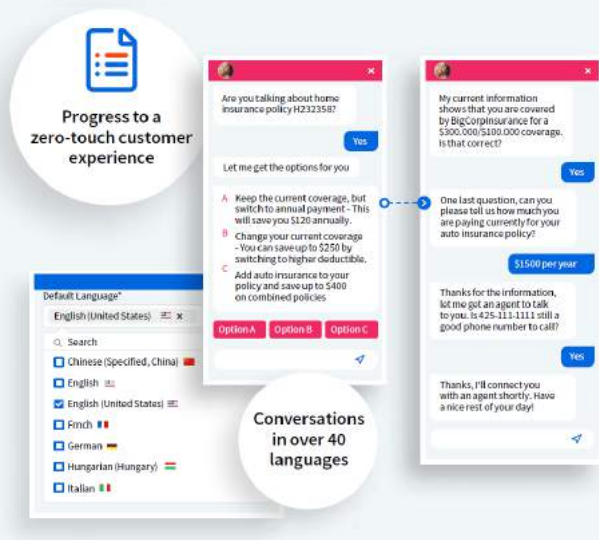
Progress to a zero-touch customer experience

Are you talking about home insurance policy H232358?

Yes

Let me get the options for you

A Keep the current coverage, but switch to annual payment - This will save you $120 annually.

B Change your current coverage - You can save up to $250 by switching to higher deductible.

C Add auto insurance to your policy and save up to $400 on combined policies

Option A
Option B
Option C

My current information shows that you are covered by BigCorpinsurance for a $300.000/$100.000 coverage. Is that correct?

Yes

One last question, can you please tell us how much you are paying currently for your auto insurance policy?

$1500 per year

Thanks for the information, let me get an agent to talk to you. Is 425-111-1111 still a good phone number to call?

Yes

Thanks, I'll connect you with an agent shortly. Have a nice rest of your day!

Default Language*

English (United States) ×

Search

Chinese (Specified, China)

English

English (United States)

Frnch

German

Hungarian (Hungary)

Italian

Conversations in over 40 languages